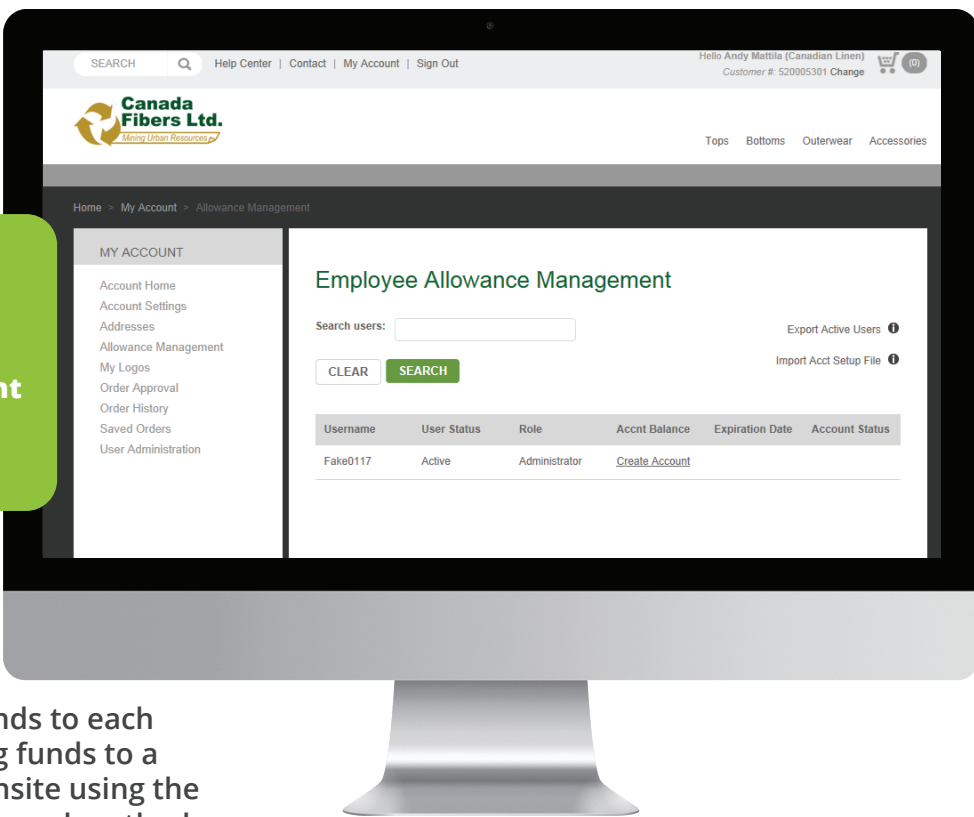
SEARCH Help Center | Contact | My Account | Sign Out

Hello Andy Mattila (Canadian Linen) Customer #: 520005301 Change (0)

Canada Fibers Ltd. Mining Urban Resources

Tops Bottoms Outerwear Accessories

Home > My Account > Allowance Management

nt

MY ACCOUNT

Account Home
Account Settings
Addresses
Allowance Management
My Logos
Order Approval
Order History
Saved Orders
User Administration

Employee Allowance Management

Search users:

Export Active Users

Import Acct Setup File

CLEAR SEARCH

| Username | User Status | Role | Accnt Balance | Expiration Date | Account Status |
|---|---|---|---|---|---|
| Fake0117 | Active | Administrator | Create Account | | |

nds to each
g funds to a
nsite using the